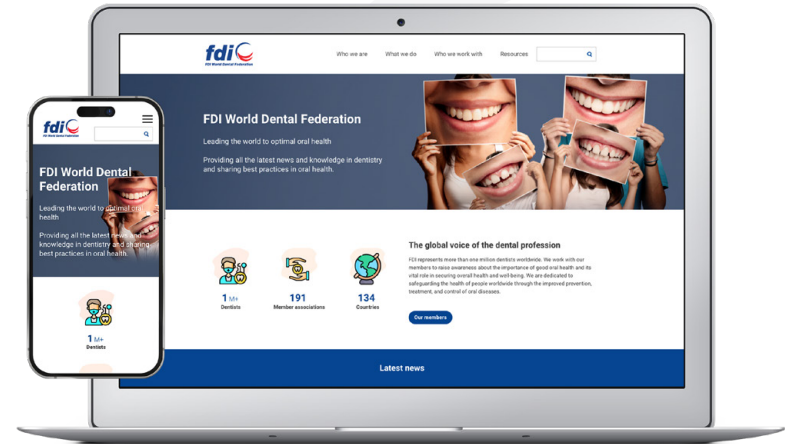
fdi
FDI World Dental Federation

Who we are What we do Who we work with Resources

FDI World Dental Federation

Leading the world to optimal oral health

Providing all the latest news and knowledge in dentistry and sharing best practices in oral health.

1 M+
Dentists

191
Member associations

134
Countries

The global voice of the dental profession

FDI represents more than one million dentists worldwide. We work with our members to raise awareness about the importance of good oral health and its vital role in securing overall health and well-being. We are dedicated to safeguarding the health of people worldwide through the improved prevention, treatment, and control of oral diseases.

Our members

Latest news

fdi
FDI World Dental Federation

FDI World Dental Federation

Leading the world to optimal oral health

Providing all the latest news and knowledge in dentistry and sharing best practices in oral health.

1 M+
Dentists